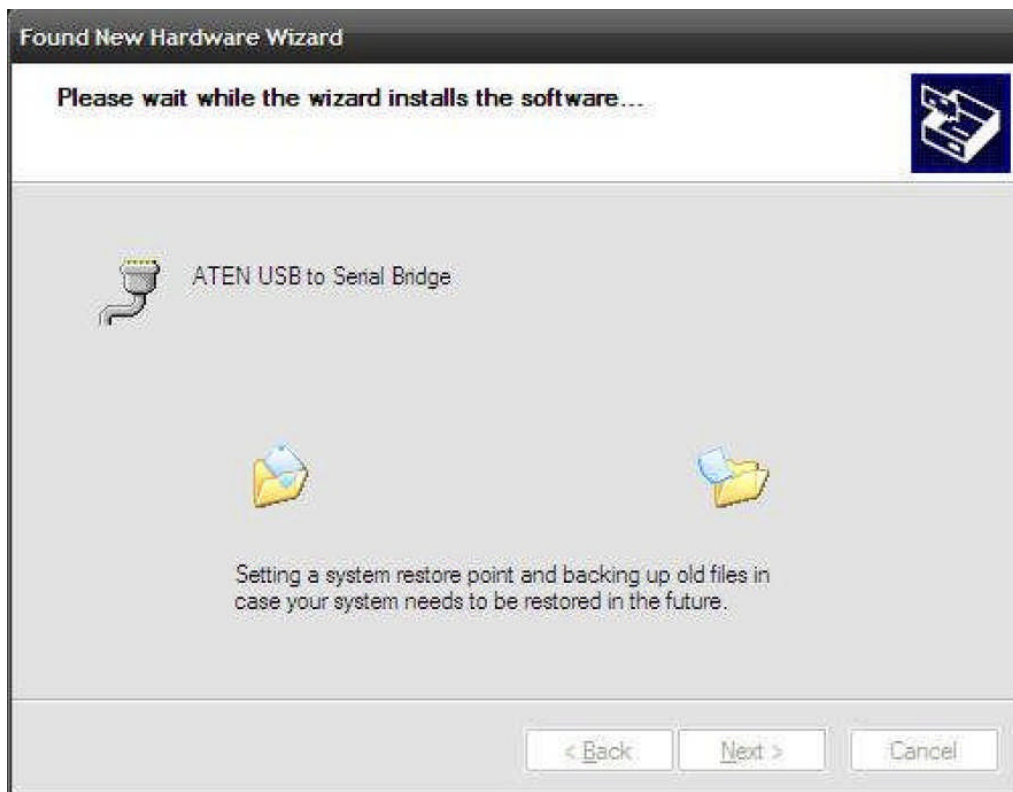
Found New Hardware Wizard

Please wait while the wizard installs the software...

ATEN USB to Serial Bridge

Setting a system restore point and backing up old files in case your system needs to be restored in the future.

< Back
Next >
Cancel